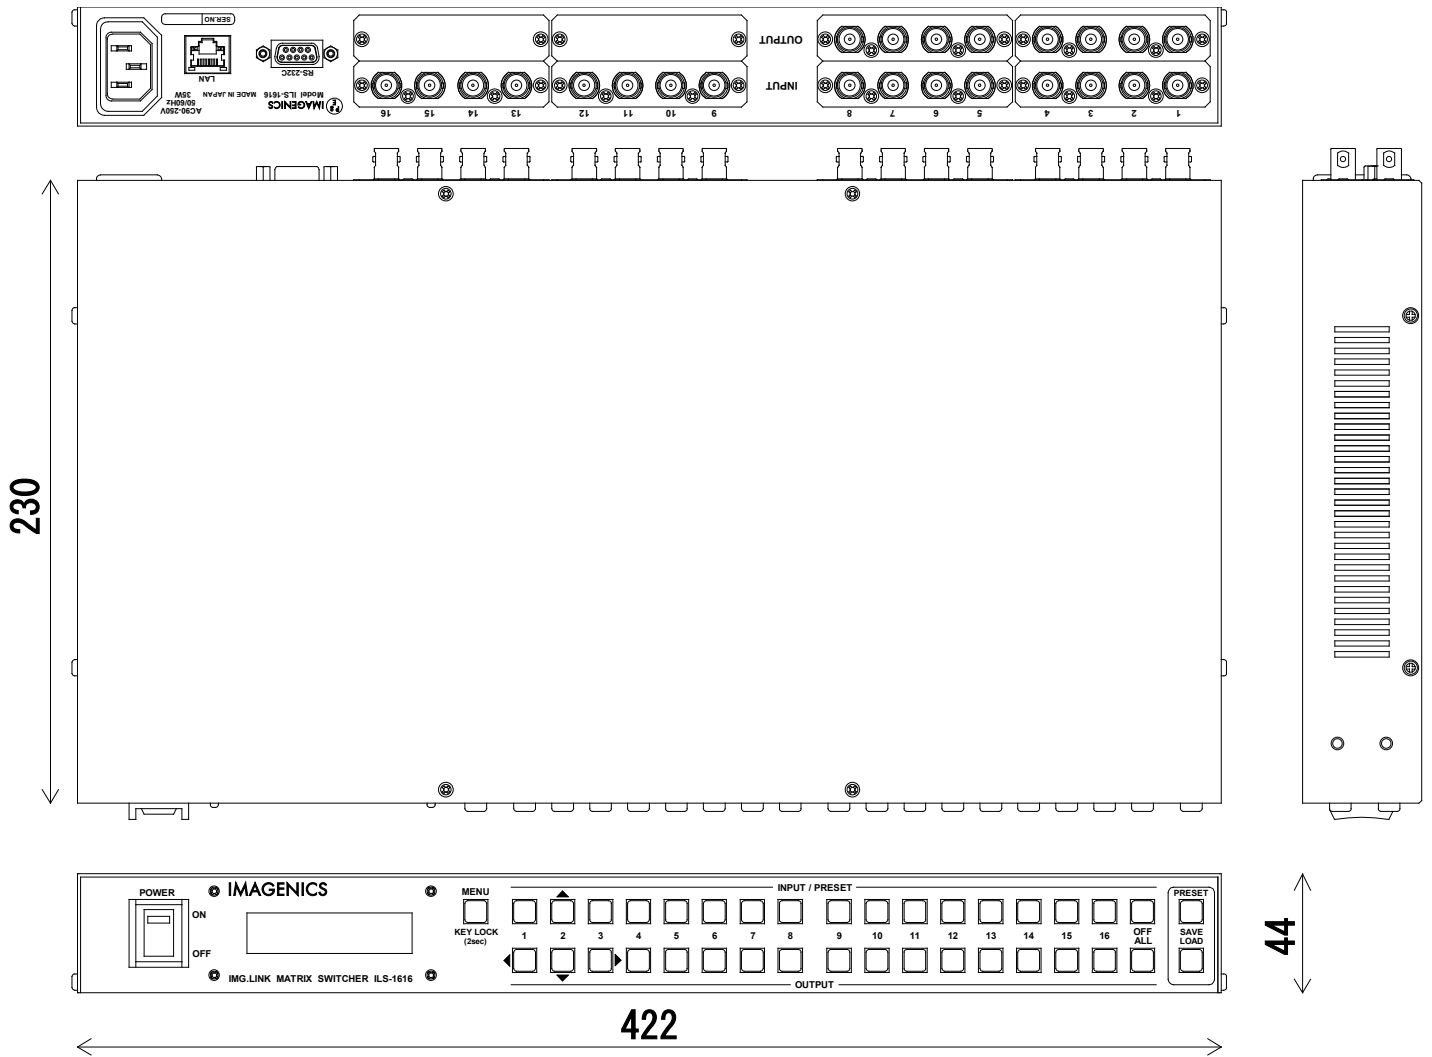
SER.NO

LAN

RS-232C

AC90-250V 50/60Hz 35W

MADE IN JAPAN

Model ILS-1616

IMAGENICS

OUTPUT

INPUT

16 15 14 13 12 11 10 9 8 7 6 5 4 3 2 1

230

POWER

ON

OFF

IMAGENICS

IMG.LINK MATRIX SWITCHER ILS-1616

MENU

KEY LOCK (2sec)

INPUT / PRESET

1 2 3 4 5 6 7 8 9 10 11 12 13 14 15 16 OFF ALL

OUTPUT

PRESET

SAVE LOAD

44

422